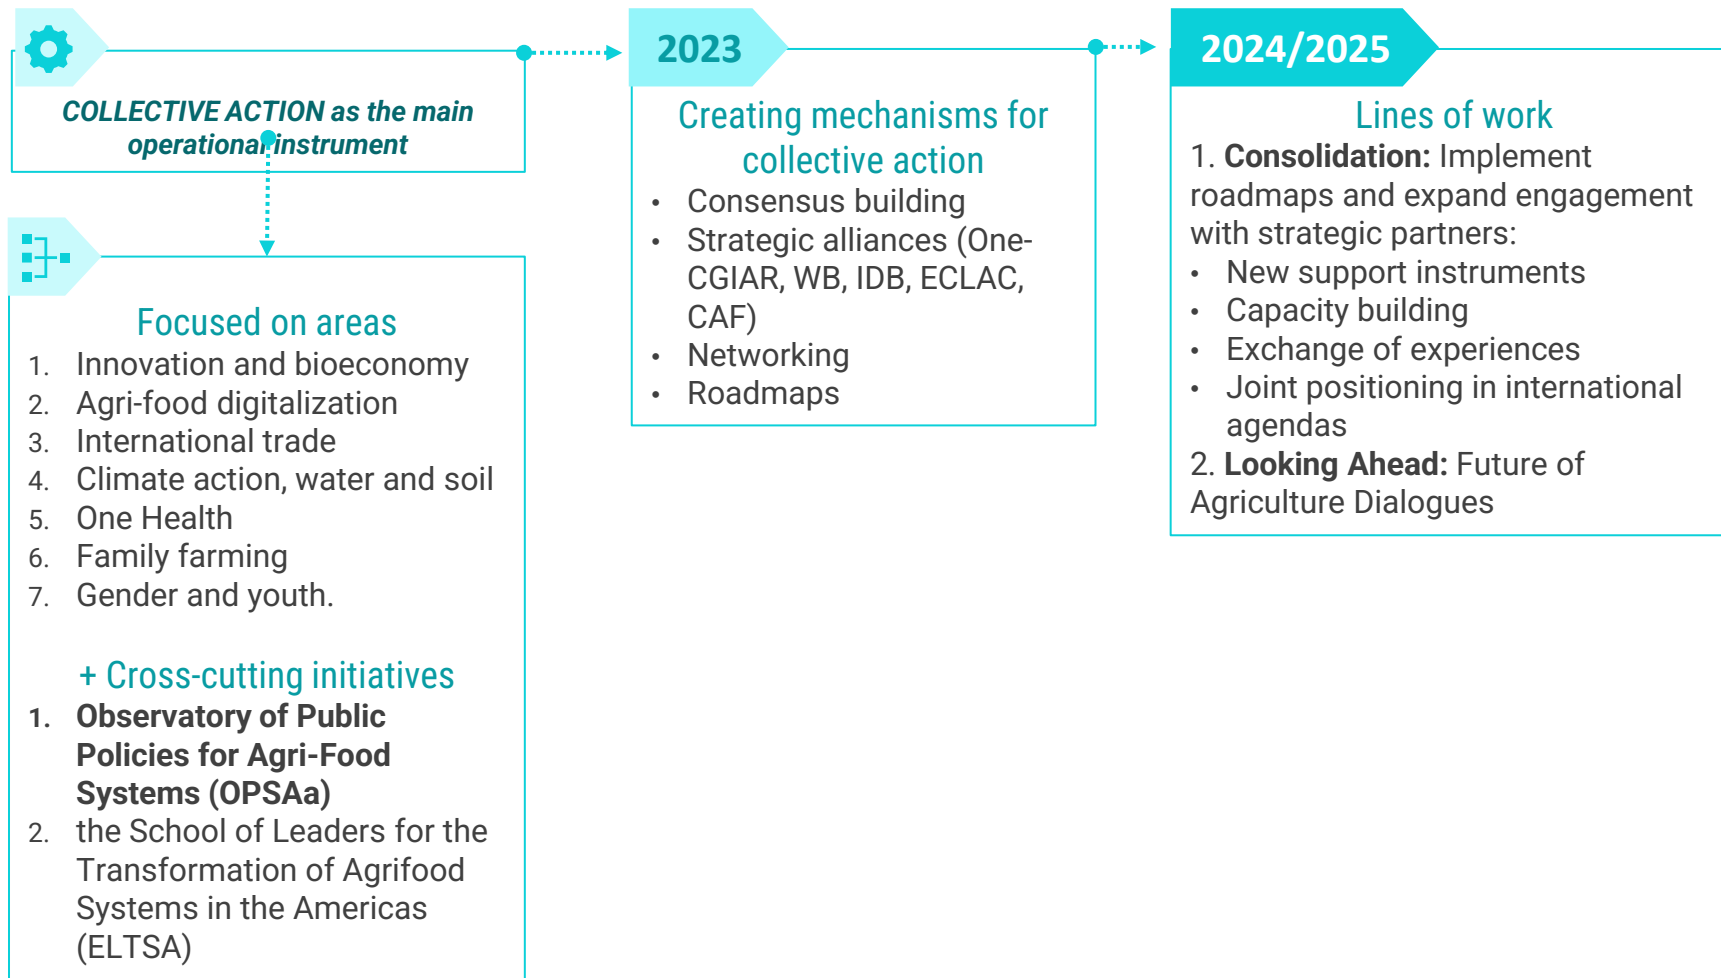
COLLECTIVE ACTION as the main operational instrument

Focused on areas
1. Innovation and bioeconomy
2. Agri-food digitalization
3. International trade
4. Climate action, water and soil
5. One Health
6. Family farming
7. Gender and youth.

+ Cross-cutting initiatives
1. **Observatory of Public Policies for Agri-Food Systems (OPSAa)**
2. the School of Leaders for the Transformation of Agrifood Systems in the Americas (ELTSA)

2023

Creating mechanisms for collective action
- Consensus building
- Strategic alliances (One-CGIAR, WB, IDB, ECLAC, CAF)
- Networking
- Roadmaps

2024/2025

Lines of work
1. **Consolidation:** Implement roadmaps and expand engagement with strategic partners:
- New support instruments
- Capacity building
- Exchange of experiences
- Joint positioning in international agendas
2. **Looking Ahead:** Future of Agriculture Dialogues